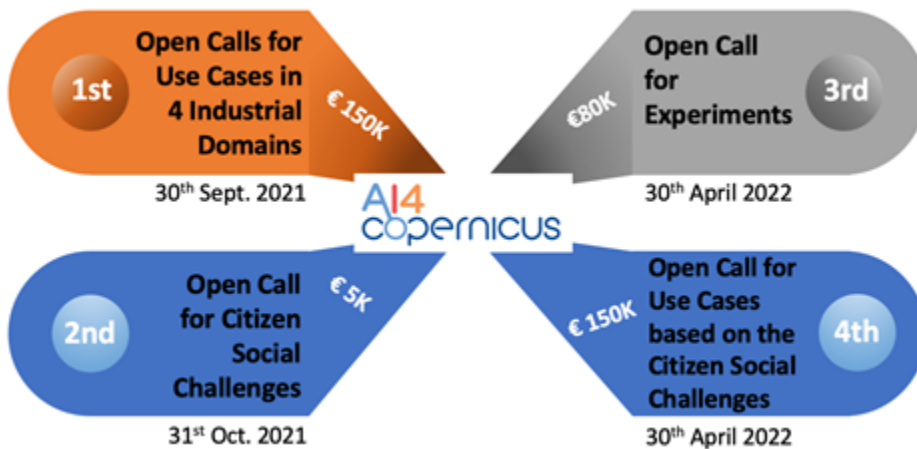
1st

Open Calls for Use Cases in 4 Industrial Domains

€ 150K

$30^{th}$ Sept. 2021

Open Call for Experiments

€80K

3rd

$30^{th}$ April 2022

AI4 copernicus

2nd

Open Call for Citizen Social Challenges

€ 5K

$31^{st}$ Oct. 2021

Open Call for Use Cases based on the Citizen Social Challenges

€ 150K

4th

$30^{th}$ April 2022